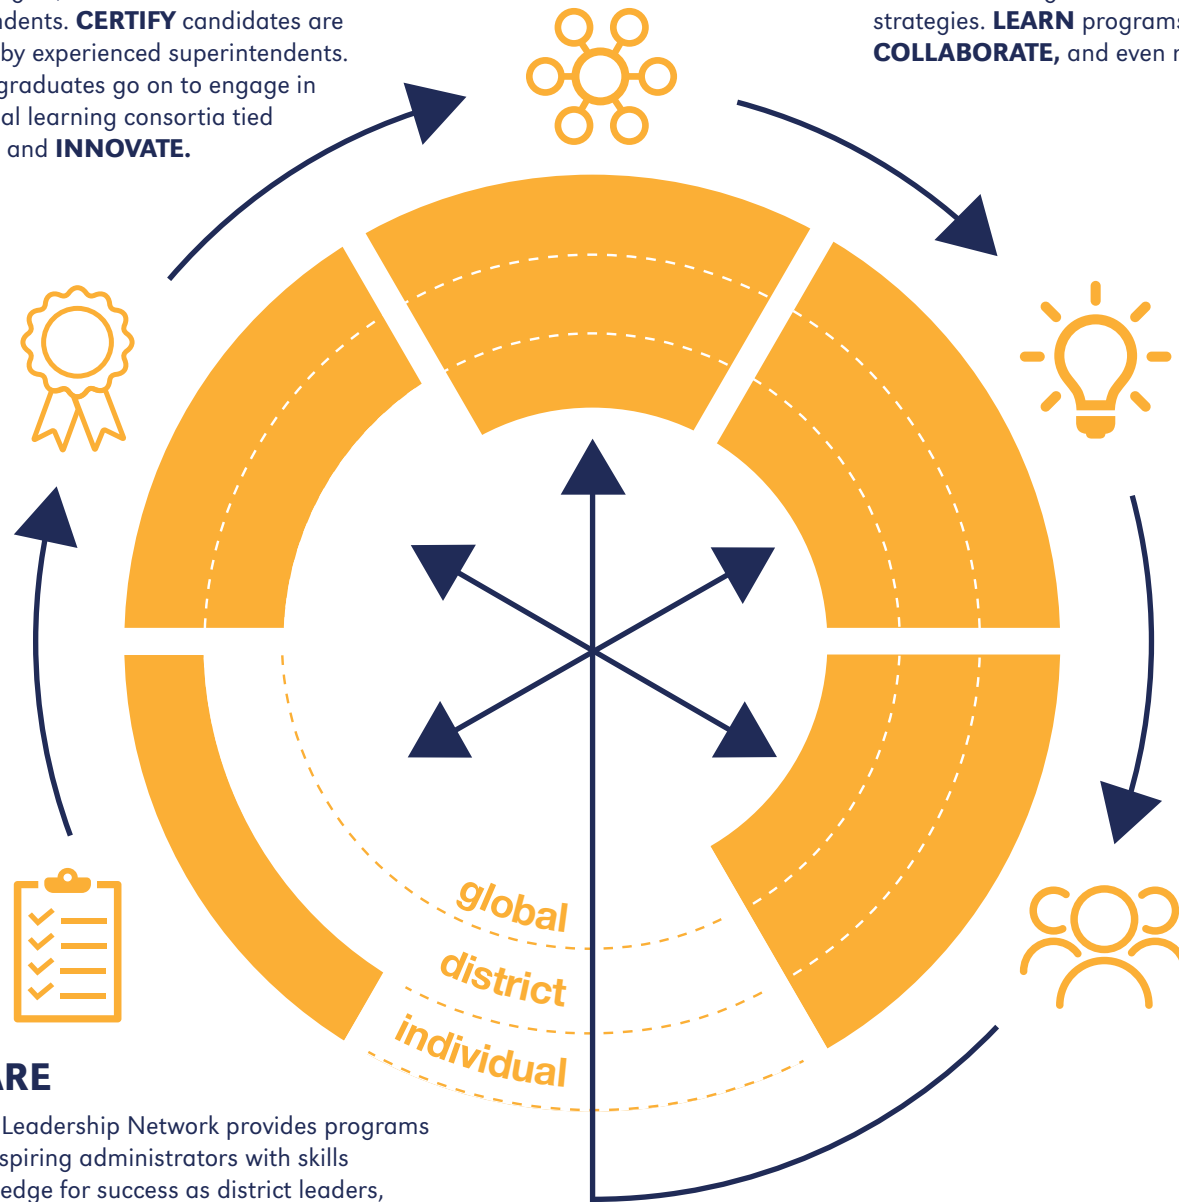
dents. **CERTIFY** candidates are by experienced superintendents. graduates go on to engage in al learning consortia tied and **INNOVATE.**

strategies. **LEARN** programs **COLLABORATE,** and even r

global

district

individual

ARE

Leadership Network provides programs spiring administrators with skills edge for success as district leaders,